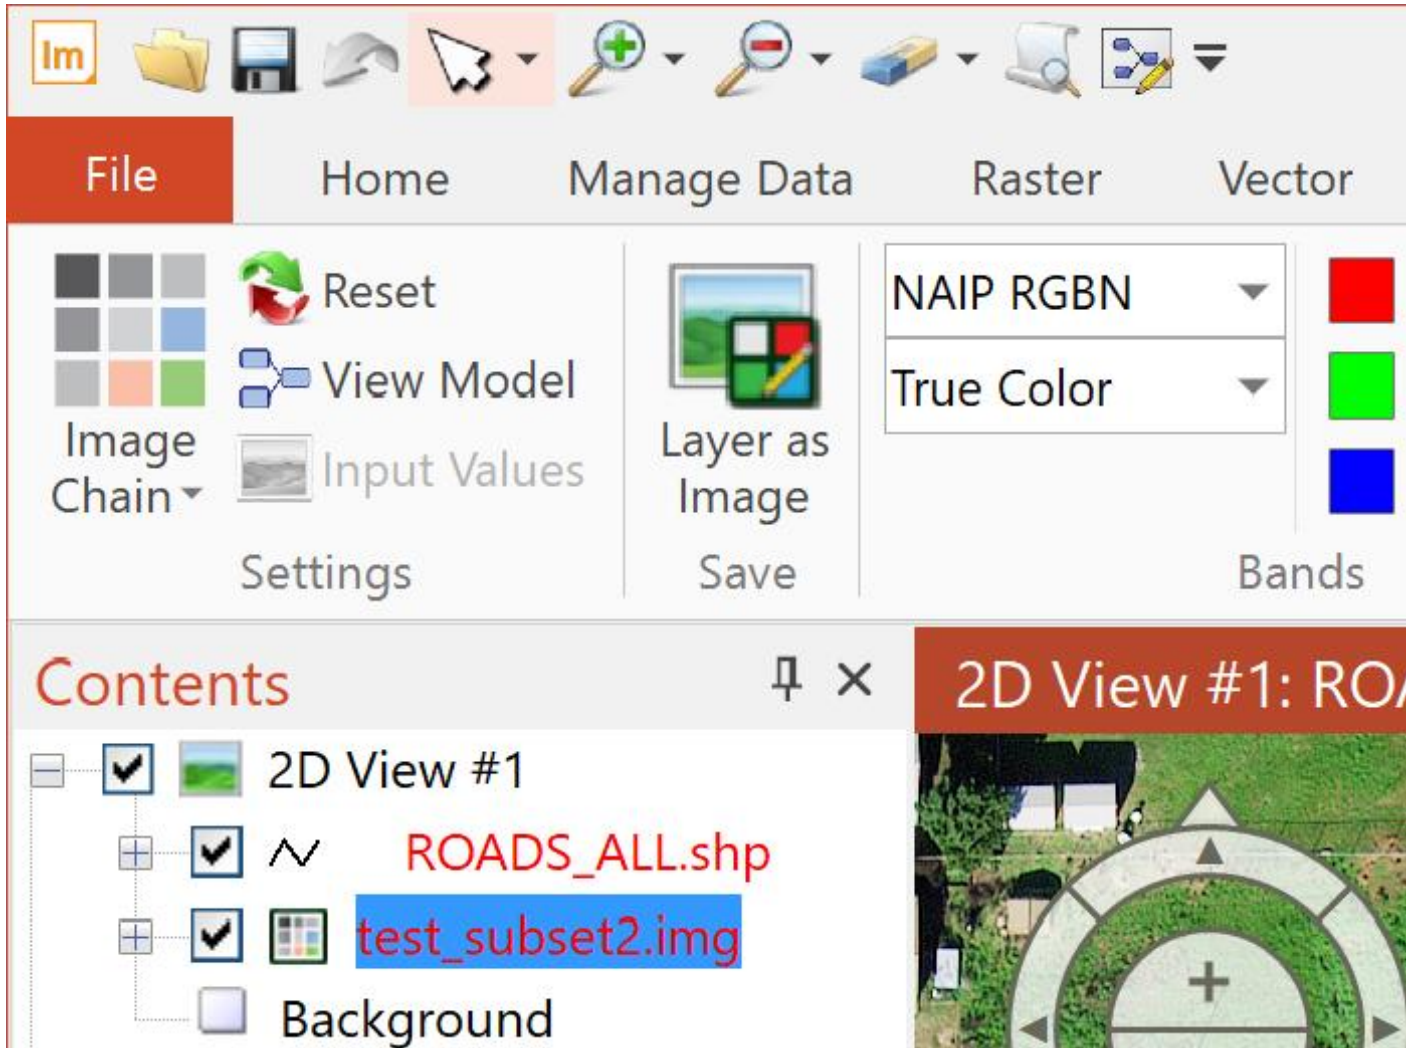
Im

File
Home
Manage Data
Raster
Vector

Image Chain
Reset
View Model
Input Values
Settings

Layer as Image
Save

NAIP RGBN
True Color
Bands

Contents

2D View #1
ROADS_ALL.shp
test_subset2.img
Background

2D View #1: RO